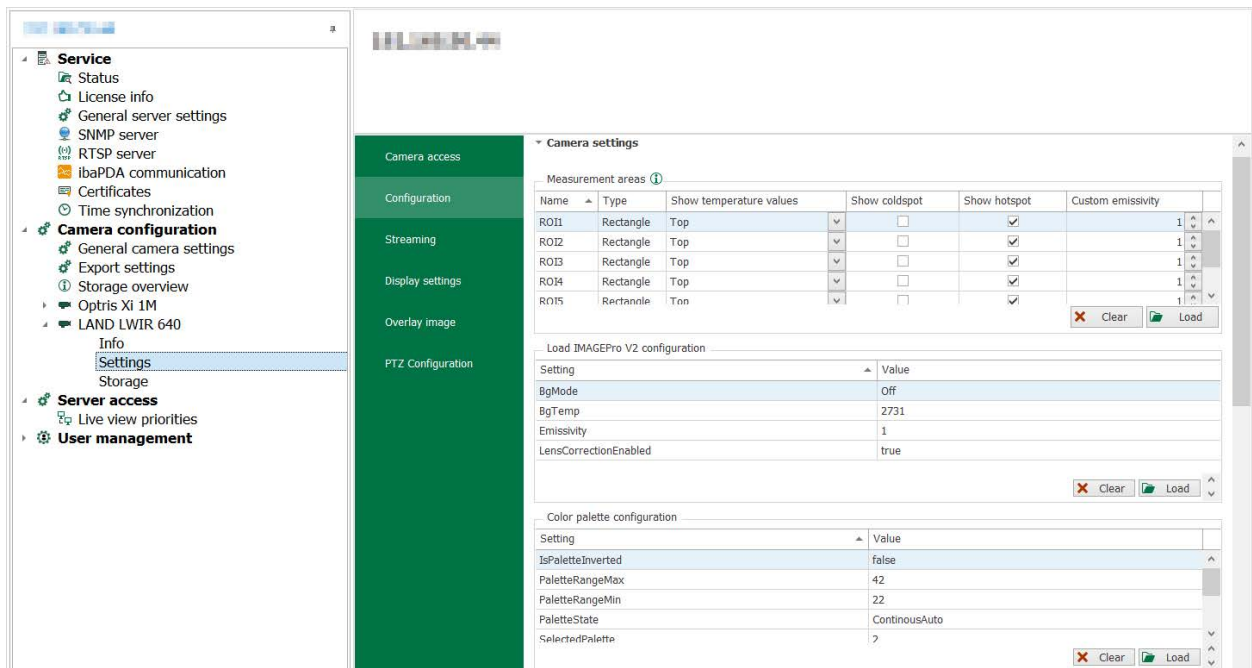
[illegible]

Service
Status
License info
General server settings
SNMP server
RTSP server
ibaPDA communication
Certificates
Time synchronization
Camera configuration
General camera settings
Export settings
Storage overview
Optris Xi 1M
LAND LWIR 640
Info
Settings
Storage
Server access
Live view priorities
User management

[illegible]

Camera access
Configuration
Streaming
Display settings
Overlay image
PTZ Configuration

Camera settings

Measurement areas

| Name | Type | Show temperature values | Show coldspot | Show hotspot | Custom emissivity |
|---|---|---|---|---|---|
| ROI1 | Rectangle | Top | ☐ | ☑ | 1 |
| ROI2 | Rectangle | Top | ☐ | ☑ | 1 |
| ROI3 | Rectangle | Top | ☐ | ☑ | 1 |
| ROI4 | Rectangle | Top | ☐ | ☑ | 1 |
| ROI5 | Rectangle | Top | ☐ | ☑ | 1 |

Clear Load

Load IMAGEPro V2 configuration

| Setting | Value |
|---|---|
| BgMode | Off |
| BgTemp | 2731 |
| Emissivity | 1 |
| LensCorrectionEnabled | true |

Clear Load

Color palette configuration

| Setting | Value |
|---|---|
| IsPaletteInverted | false |
| PaletteRangeMax | 42 |
| PaletteRangeMin | 22 |
| PaletteState | ContinousAuto |
| SelectedPalette | 2 |

Clear Load